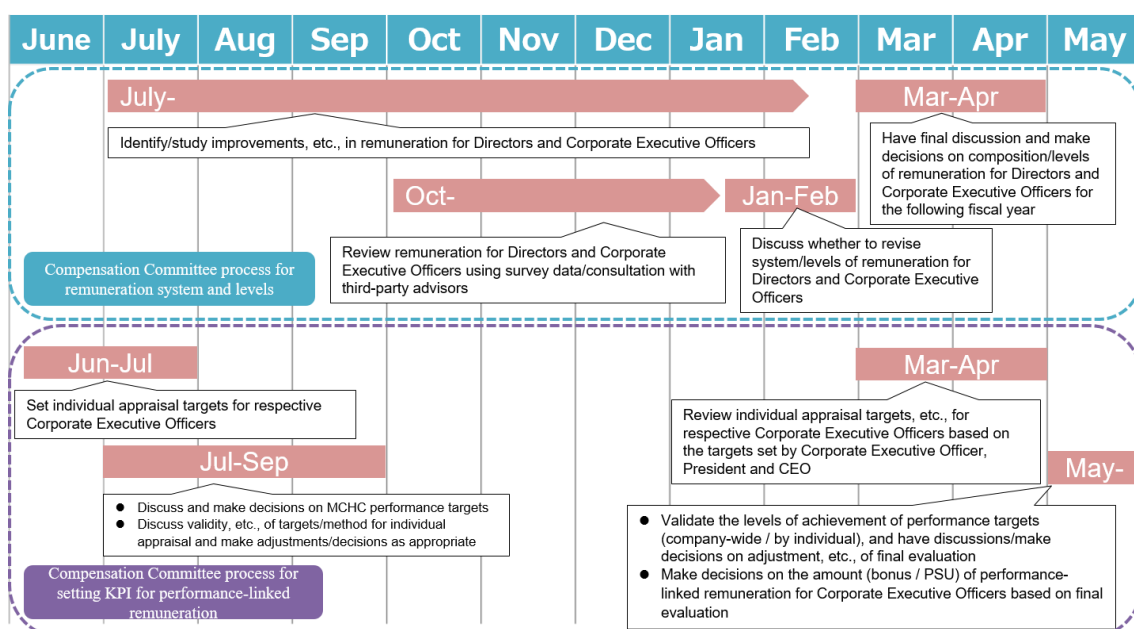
June July Aug Sep Oct Nov Dec Jan Feb Mar Apr May

July-

Identify/study improvements, etc., in remuneration for Directors and Corporate Executive Officers

Mar-Apr

Have final discussion and make decisions on composition/levels of remuneration for Directors and Corporate Executive Officers for the following fiscal year

Oct-

Review remuneration for Directors and Corporate Executive Officers using survey data/consultation with third-party advisors

Jan-Feb

Discuss whether to revise system/levels of remuneration for Directors and Corporate Executive Officers

Compensation Committee process for remuneration system and levels

Jun-Jul

Set individual appraisal targets for respective Corporate Executive Officers

Mar-Apr

Review individual appraisal targets, etc., for respective Corporate Executive Officers based on the targets set by Corporate Executive Officer, President and CEO

Jul-Sep

- Discuss and make decisions on MCHC performance targets
- Discuss validity, etc., of targets/method for individual appraisal and make adjustments/decisions as appropriate

May-

- Validate the levels of achievement of performance targets (company-wide / by individual), and have discussions/make decisions on adjustment, etc., of final evaluation
- Make decisions on the amount (bonus / PSU) of performance-linked remuneration for Corporate Executive Officers based on final evaluation

Compensation Committee process for setting KPI for performance-linked remuneration